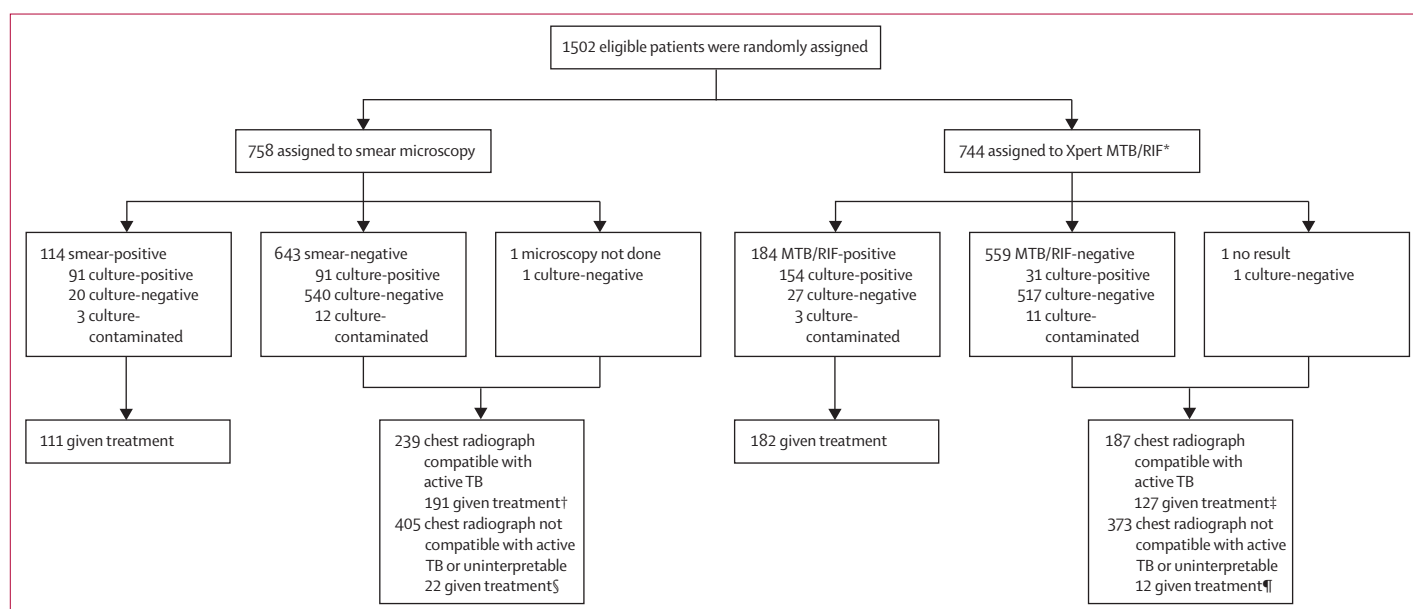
1502 eligible patients were randomly assigned

758 assigned to smear microscopy

744 assigned to Xpert MTB/RIF*

114 smear-positive
91 culture-positive
20 culture-negative
3 culture-contaminated

643 smear-negative
91 culture-positive
540 culture-negative
12 culture-contaminated

1 microscopy not done
1 culture-negative

184 MTB/RIF-positive
154 culture-positive
27 culture-negative
3 culture-contaminated

559 MTB/RIF-negative
31 culture-positive
517 culture-negative
11 culture-contaminated

1 no result
1 culture-negative

111 given treatment

239 chest radiograph compatible with active TB
191 given treatment†
405 chest radiograph not compatible with active TB or uninterpretable
22 given treatment§

182 given treatment

187 chest radiograph compatible with active TB
127 given treatment‡
373 chest radiograph not compatible with active TB or uninterpretable
12 given treatment¶